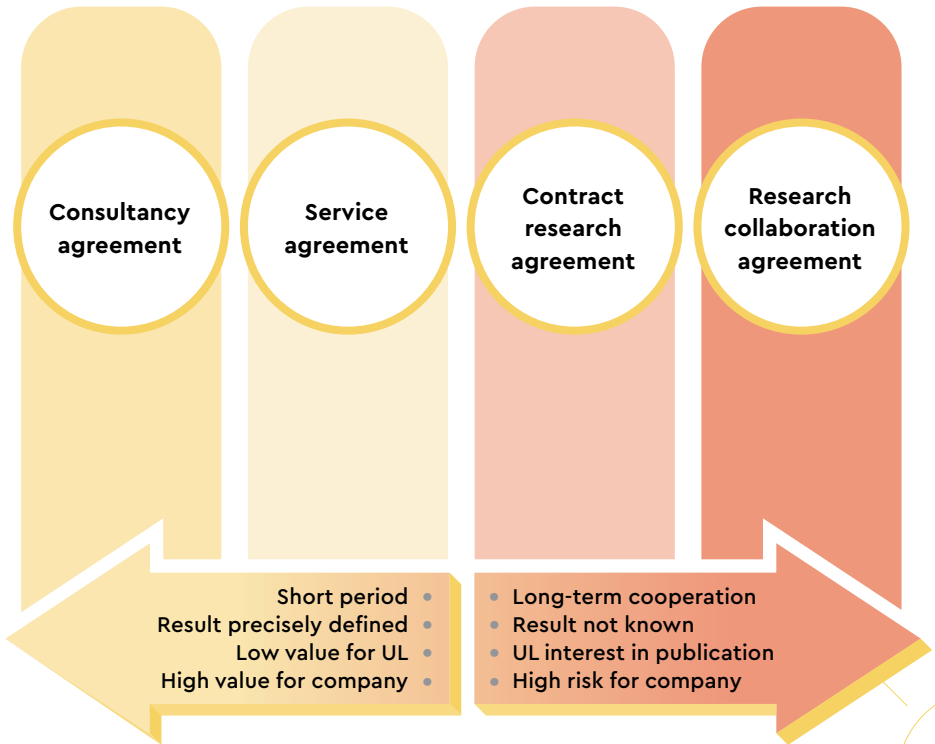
Consultancy agreement

Service agreement

Contract research agreement

Research collaboration agreement

Short period •
Result precisely defined •
Low value for UL •
High value for company •

• Long-term cooperation
• Result not known
• UL interest in publication
• High risk for company